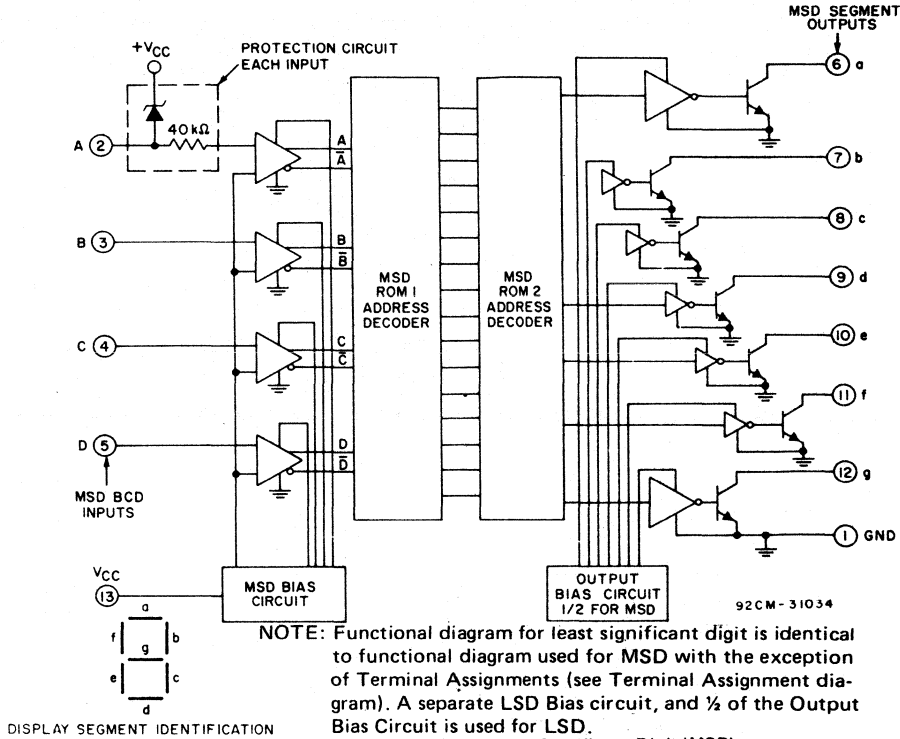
MSD SEGMENT OUTPUTS

$+V_{CC}$

PROTECTION CIRCUIT EACH INPUT

40kΩ

A (2)

A
$\overline{A}$

B (3)

B
$\overline{B}$

C (4)

C
$\overline{C}$

D (5)

D
$\overline{D}$

MSD BCD INPUTS

MSD ROM I ADDRESS DECODER

MSD ROM 2 ADDRESS DECODER

(6) a

(7) b

(8) c

(9) d

(10) e

(11) f

(12) g

(1) GND

$V_{CC}$
(13)

MSD BIAS CIRCUIT

OUTPUT BIAS CIRCUIT 1/2 FOR MSD

92CM-31034

a
f g b
e c
d

DISPLAY SEGMENT IDENTIFICATION

NOTE: Functional diagram for least significant digit is identical to functional diagram used for MSD with the exception of Terminal Assignments (see Terminal Assignment diagram). A separate LSD Bias circuit, and ½ of the Output Bias Circuit is used for LSD.